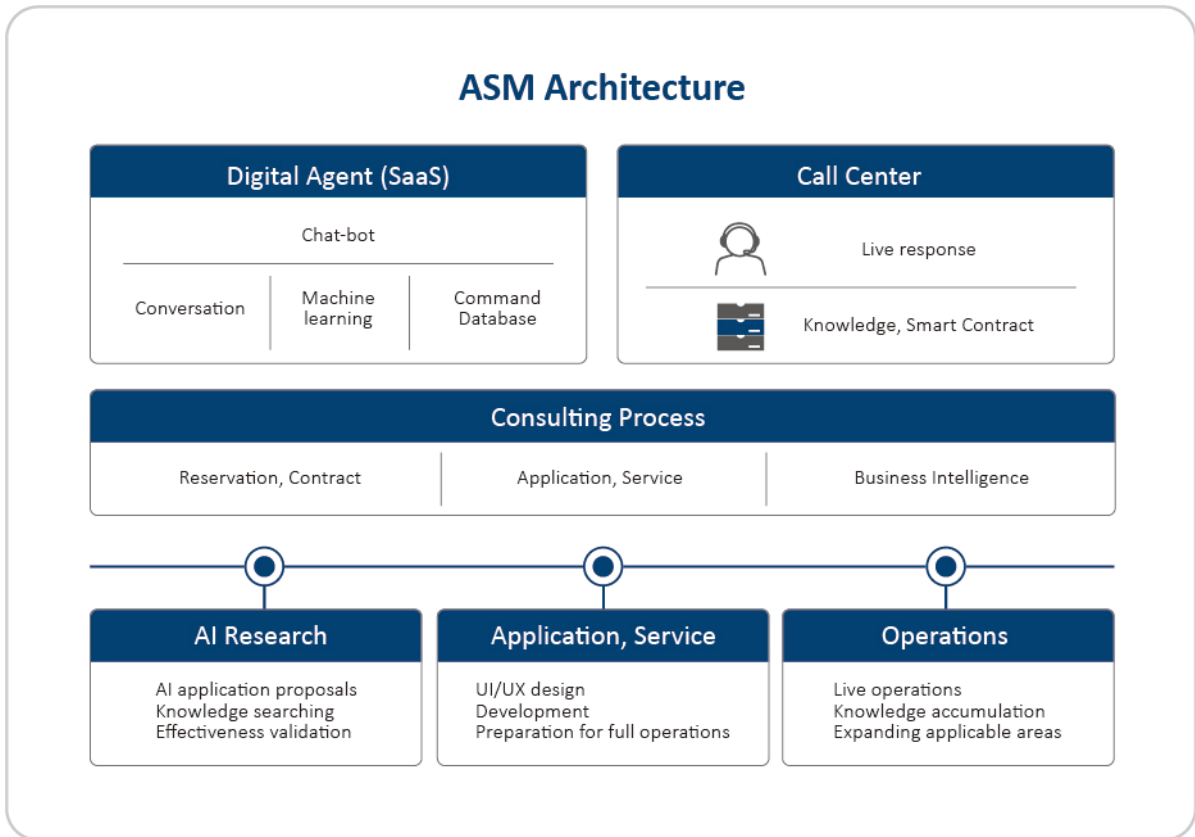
ASM Architecture

Digital Agent (SaaS)

Chat-bot

Conversation

Machine learning

Command Database

Call Center

Live response

Knowledge, Smart Contract

Consulting Process

Reservation, Contract

Application, Service

Business Intelligence

AI Research

AI application proposals
Knowledge searching
Effectiveness validation

Application, Service

UI/UX design
Development
Preparation for full operations

Operations

Live operations
Knowledge accumulation
Expanding applicable areas